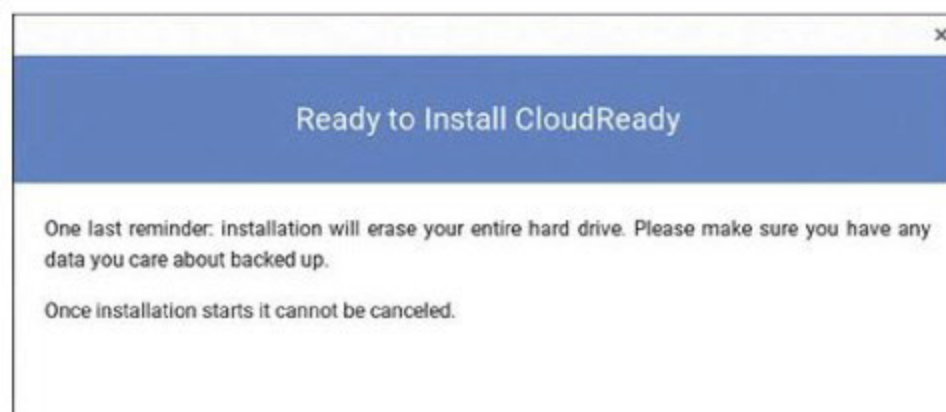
×

Ready to Install CloudReady

One last reminder: installation will erase your entire hard drive. Please make sure you have any data you care about backed up.

Once installation starts it cannot be canceled.